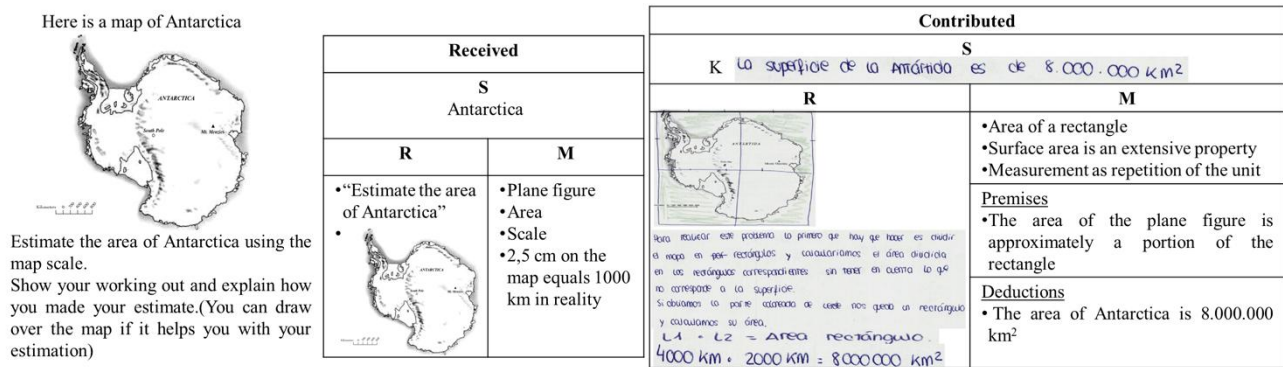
Here is a map of Antarctica

ANTARCTICA

South Pole

Mt. Menzies

Kilometres

Estimate the area of Antarctica using the map scale.

Show your working out and explain how you made your estimate.(You can draw over the map if it helps you with your estimation)

| Received | |
|---|---|
| **S** Antarctica | |
| **R** | **M** |
| •"Estimate the area of Antarctica" • | •Plane figure •Area •Scale •2,5 cm on the map equals 1000 km in reality |

| Contributed | |
|---|---|
| **S** K La superficie de la Antártida es de 8.000.000 km² | |
| **R** | **M** |
| ANTARCTICA Para realizar este problema lo primero que hay que hacer es dividir el mapa en ~~por~~ rectángulos y calcularíamos el área dividida en los rectángulos correspondientes sin tener en cuenta lo que no corresponde a la superficie. Si obviamos la parte coloreada de verde nos queda un rectángulo y calculamos su área. L1 · L2 = Area rectángulo. 4000 km · 2000 km = 8000000 km² | •Area of a rectangle •Surface area is an extensive property •Measurement as repetition of the unit |
| | Premises •The area of the plane figure is approximately a portion of the rectangle |
| | Deductions • The area of Antarctica is 8.000.000 km² |